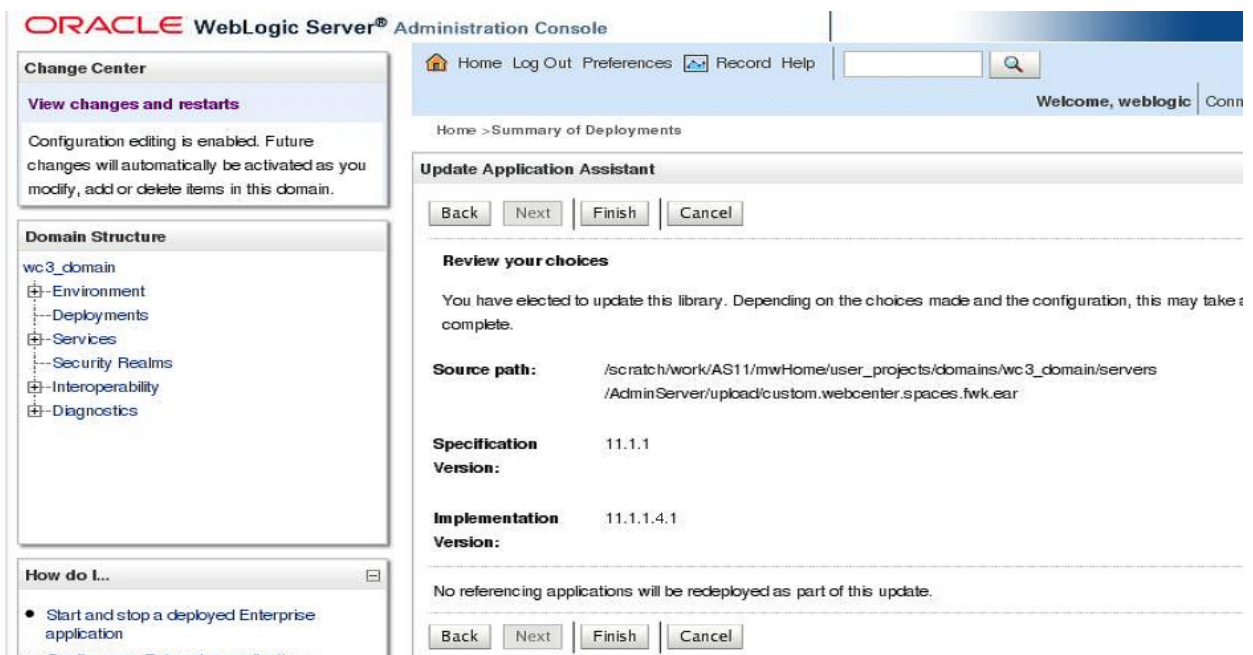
ORACLE WebLogic Server® Administration Console

Change Center

View changes and restarts

Configuration editing is enabled. Future changes will automatically be activated as you modify, add or delete items in this domain.

Domain Structure

wc3_domain
Environment
Deployments
Services
Security Realms
Interoperability
Diagnostics

How do I...

• Start and stop a deployed Enterprise application

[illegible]

Home Log Out Preferences Record Help

Welcome, weblogic Conn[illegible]

Home >Summary of Deployments

Update Application Assistant

Back Next Finish Cancel

Review your choices

You have elected to update this library. Depending on the choices made and the configuration, this may take a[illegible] complete.

| Source path: | /scratch/work/AS11/mwHome/user_projects/domains/wc3_domain/servers /AdminServer/upload/custom.webcenter.spaces.fwk.ear |
|---|---|
| Specification Version: | 11.1.1 |
| Implementation Version: | 11.1.1.4.1 |

No referencing applications will be redeployed as part of this update.

Back Next Finish Cancel